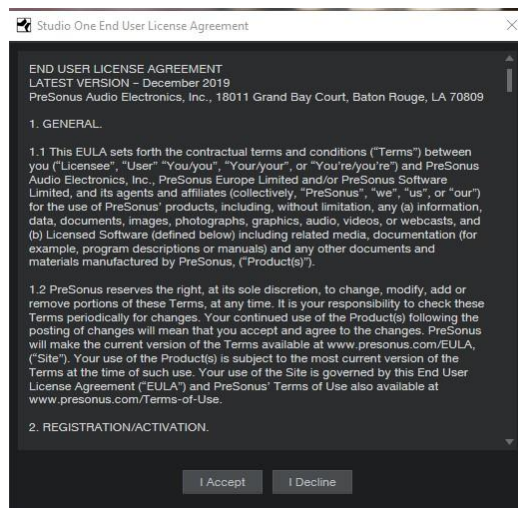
Studio One End User License Agreement

END USER LICENSE AGREEMENT
LATEST VERSION – December 2019
PreSonus Audio Electronics, Inc., 18011 Grand Bay Court, Baton Rouge, LA 70809

1. GENERAL.

1.1 This EULA sets forth the contractual terms and conditions ("Terms") between you ("Licensee", "User" "You/you", "Your/your", or "You're/you're") and PreSonus Audio Electronics, Inc., PreSonus Europe Limited and/or PreSonus Software Limited, and its agents and affiliates (collectively, "PreSonus", "we", "us", or "our") for the use of PreSonus' products, including, without limitation, any (a) information, data, documents, images, photographs, graphics, audio, videos, or webcasts, and (b) Licensed Software (defined below) including related media, documentation (for example, program descriptions or manuals) and any other documents and materials manufactured by PreSonus, ("Product(s)").

1.2 PreSonus reserves the right, at its sole discretion, to change, modify, add or remove portions of these Terms, at any time. It is your responsibility to check these Terms periodically for changes. Your continued use of the Product(s) following the posting of changes will mean that you accept and agree to the changes. PreSonus will make the current version of the Terms available at www.presonus.com/EULA, ("Site"). Your use of the Product(s) is subject to the most current version of the Terms at the time of such use. Your use of the Site is governed by this End User License Agreement ("EULA") and PreSonus' Terms of Use also available at www.presonus.com/Terms-of-Use.

2. REGISTRATION/ACTIVATION.

I Accept I Decline